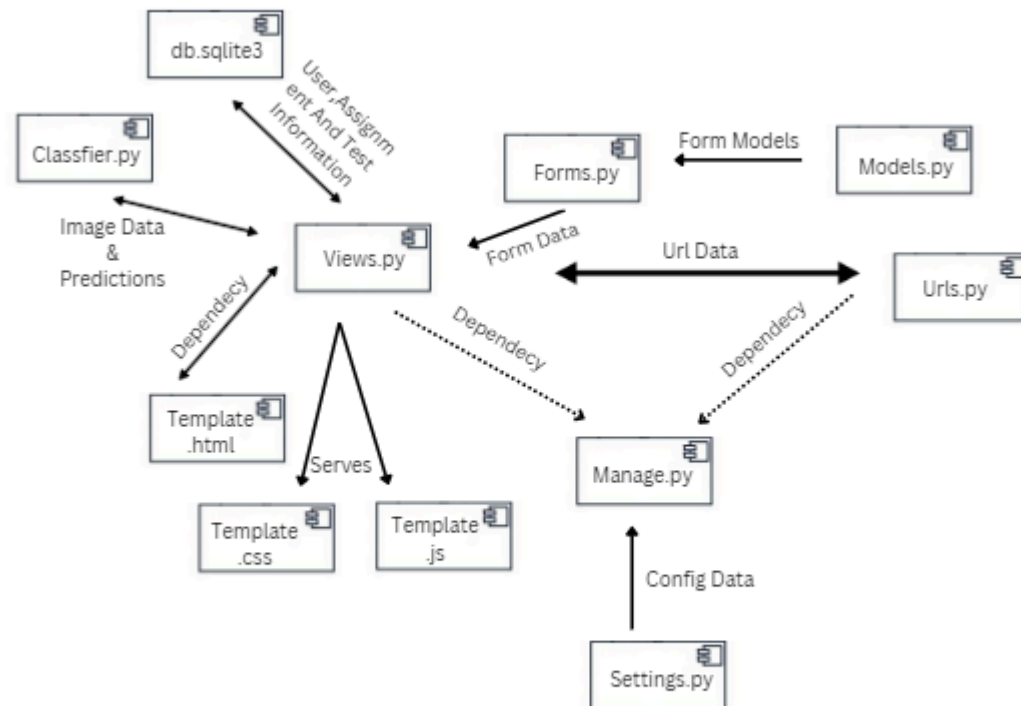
db.sqlite3

User,Assignment And Test Information

Classfier.py

Form Models

Forms.py

Models.py

Image Data & Predictions

Views.py

Form Data

Url Data

Urls.py

Dependecy

Dependecy

Dependecy

Template .html

Serves

Manage.py

Template .css

Template .js

Config Data

Settings.py